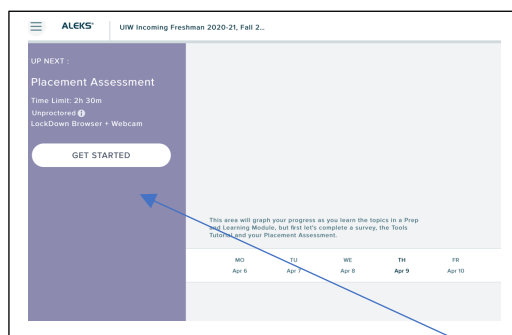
ALEKS® UIW Incoming Freshman 2020-21, Fall 2...

UP NEXT :

Placement Assessment

Time Limit: 2h 30m
Unproctored
LockDown Browser + Webcam

GET STARTED

This area will graph your progress as you learn the topics in a Prep and Learning Module, but first let's complete a survey, the Tools Tutorial and your Placement Assessment.

| MO | TU | WE | TH | FR |
|---|---|---|---|---|
| Apr 6 | Apr 7 | Apr 8 | Apr 9 | Apr 10 |